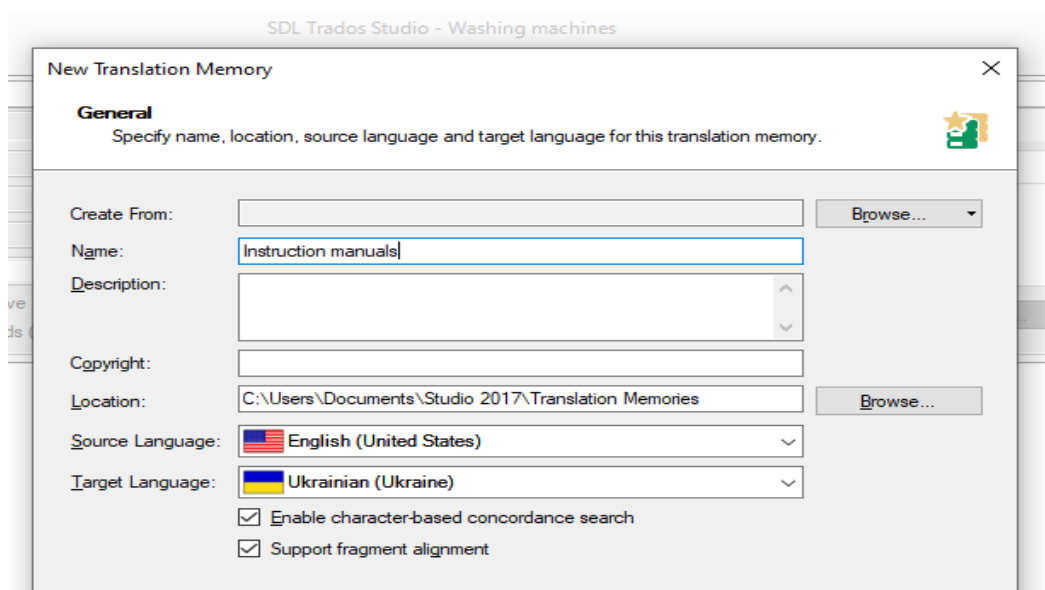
SDL Trados Studio - Washing machines

New Translation Memory

General
Specify name, location, source language and target language for this translation memory.

Create From:
Browse...

Name:
Instruction manuals

Description:

Copyright:

Location:
C:\Users\Documents\Studio 2017\Translation Memories
Browse...

Source Language:
English (United States)

Target Language:
Ukrainian (Ukraine)

Enable character-based concordance search

Support fragment alignment